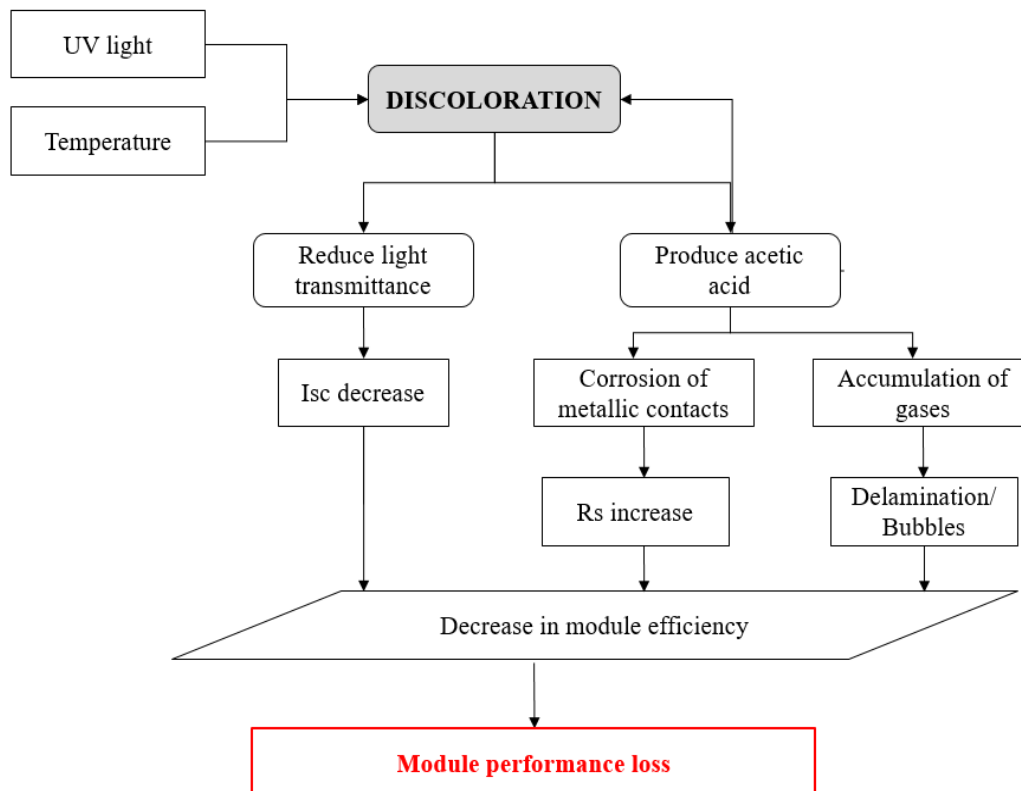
UV light

Temperature

DISCOLORATION

Reduce light transmittance

Produce acetic acid

Isc decrease

Corrosion of metallic contacts

Accumulation of gases

Rs increase

Delamination/ Bubbles

Decrease in module efficiency

Module performance loss